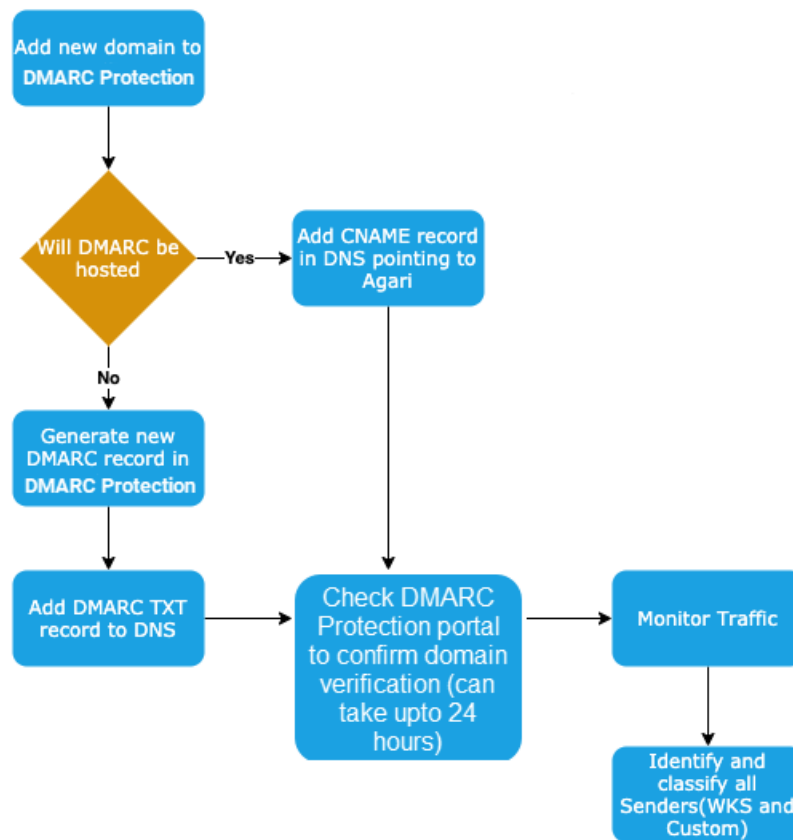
Add new domain to DMARC Protection

Will DMARC be hosted

Yes

Add CNAME record in DNS pointing to Agari

No

Generate new DMARC record in DMARC Protection

Add DMARC TXT record to DNS

Check DMARC Protection portal to confirm domain verification (can take upto 24 hours)

Monitor Traffic

Identify and classify all Senders(WKS and Custom)